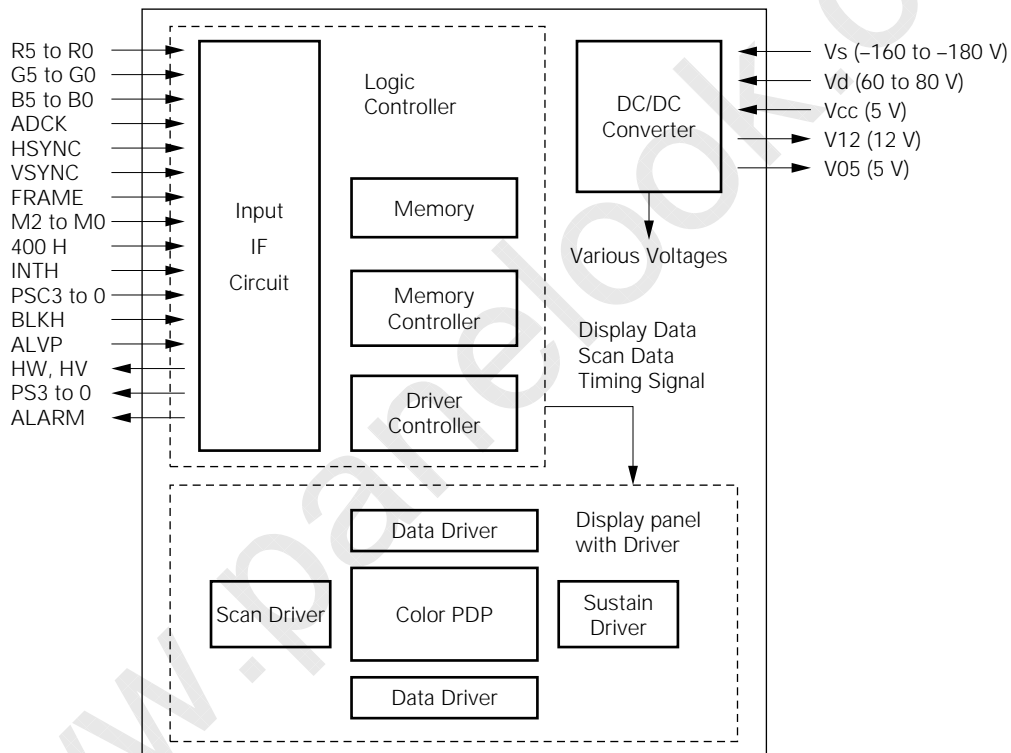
R5 to R0
G5 to G0
B5 to B0
ADCK
HSYNC
VSYNC
FRAME
M2 to M0
400 H
INTH
PSC3 to 0
BLKH
ALVP
HW, HV
PS3 to 0
ALARM

Input
IF
Circuit

Logic
Controller

Memory

Memory
Controller

Driver
Controller

DC/DC
Converter

Vs (–160 to –180 V)
Vd (60 to 80 V)
Vcc (5 V)
V12 (12 V)
V05 (5 V)

Various Voltages

Display Data
Scan Data
Timing Signal

Data Driver

Display panel
with Driver

Scan Driver

Color PDP

Sustain
Driver

Data Driver

www.panelook.com